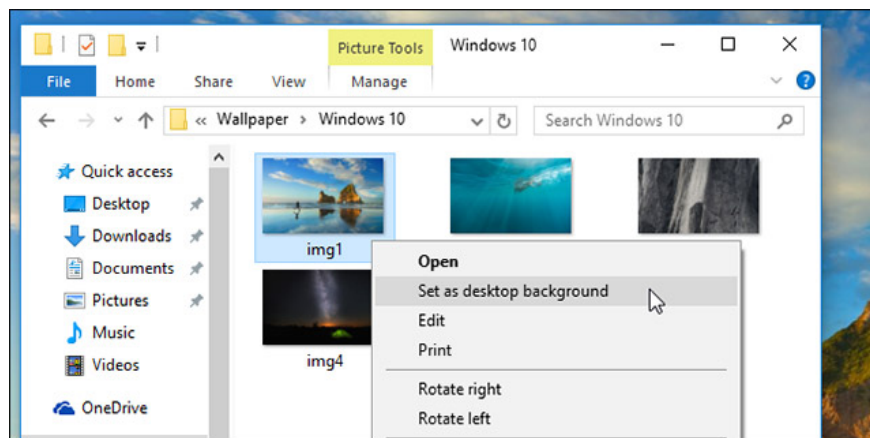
Picture Tools

Windows 10

File

Home

Share

View

Manage

« Wallpaper > Windows 10

Search Windows 10

Quick access

Desktop

Downloads

Documents

Pictures

Music

Videos

OneDrive

img1

img4

Open

Set as desktop background

Edit

Print

Rotate right

Rotate left